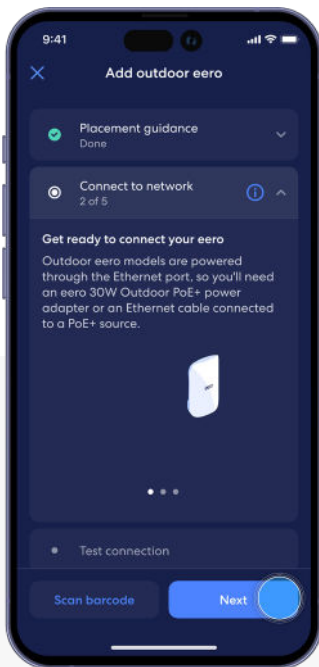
9:41

Add outdoor eero

Placement guidance
Done

Connect to network
2 of 5

Get ready to connect your eero

Outdoor eero models are powered through the Ethernet port, so you'll need an eero 30W Outdoor PoE+ power adapter or an Ethernet cable connected to a PoE+ source.

Test connection

Scan barcode

Next